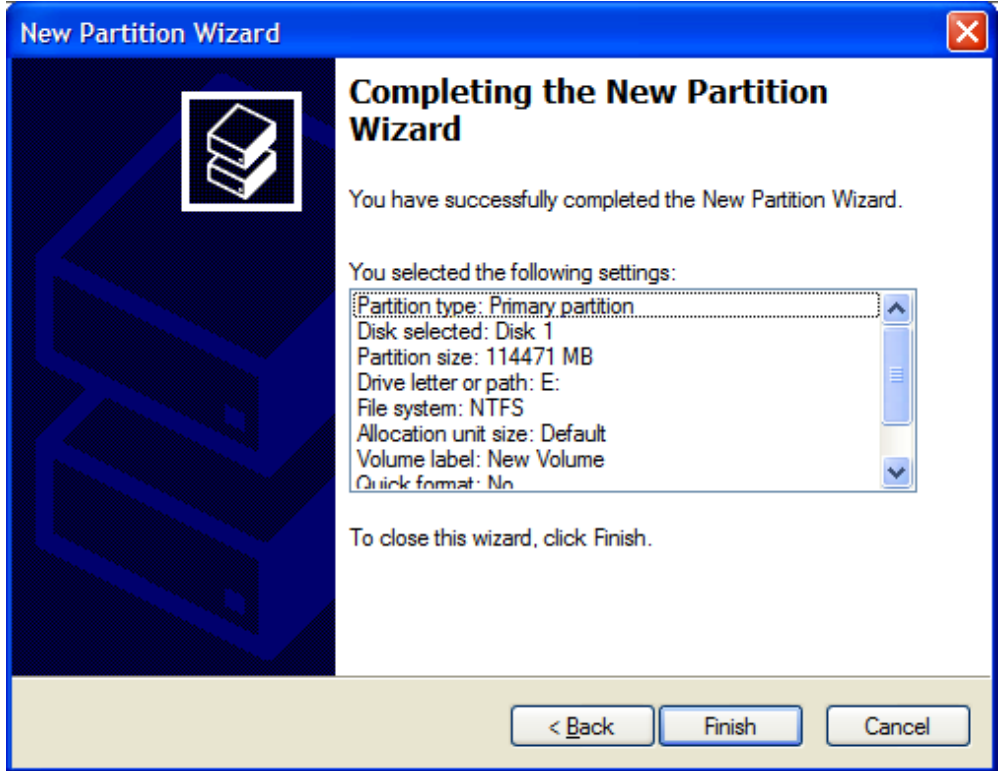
New Partition Wizard

Completing the New Partition Wizard

You have successfully completed the New Partition Wizard.

You selected the following settings:

Partition type: Primary partition
Disk selected: Disk 1
Partition size: 114471 MB
Drive letter or path: E:
File system: NTFS
Allocation unit size: Default
Volume label: New Volume
Quick format: No

To close this wizard, click Finish.

< Back
Finish
Cancel